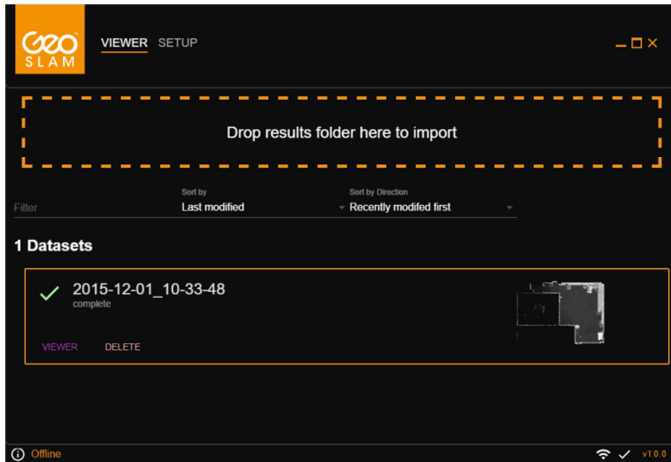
GeO SLAM

VIEWER SETUP

Drop results folder here to import

Filter

Sort by
Last modified

Sort by Direction
Recently modifed first

1 Datasets

2015-12-01_10-33-48
complete

VIEWER DELETE

Offline

v1.0.0